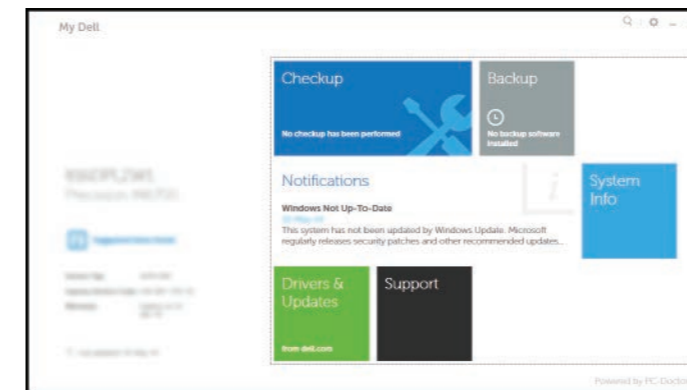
My Dell

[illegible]
Precision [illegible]

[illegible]

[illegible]
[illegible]
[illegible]

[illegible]

Checkup
No checkup has been performed

Backup
No backup software installed

Notifications
Windows Not Up-To-Date
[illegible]
This system has not been updated by Windows Update. Microsoft regularly releases security patches and other recommended updates...

System Info

Drivers & Updates
from dell.com

Support

Powered by PC-Doctor